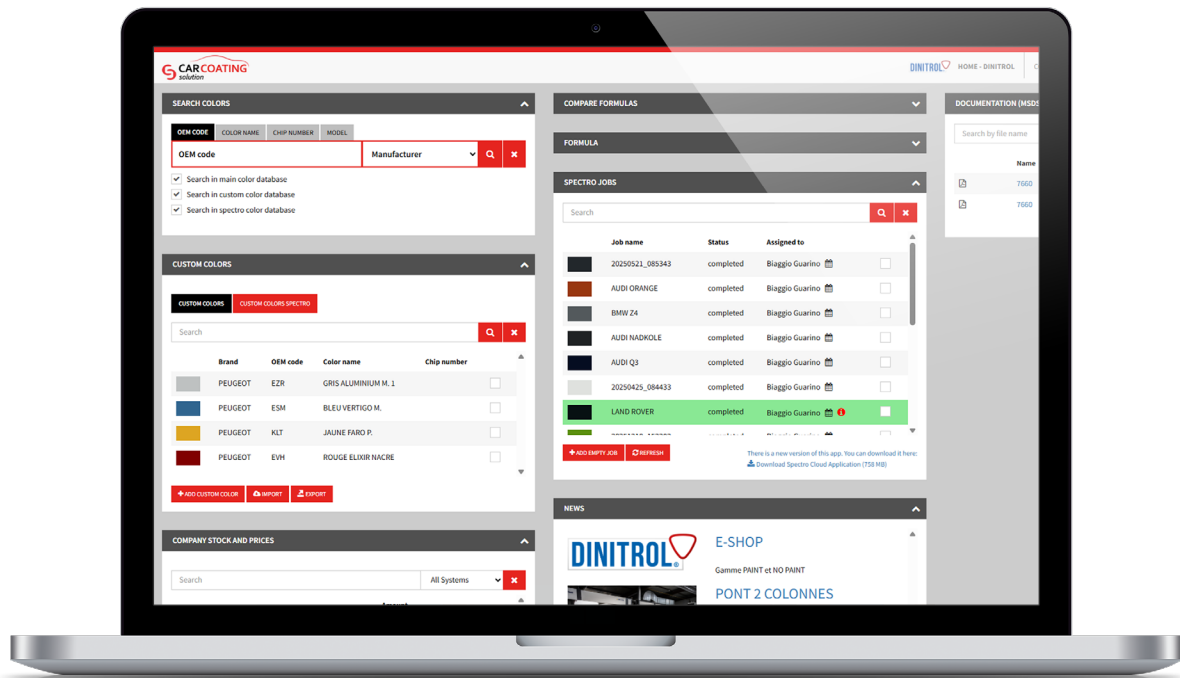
CAR COATING solution

DINITROL HOME - DINITROL

SEARCH COLORS

OEM CODE | COLOR NAME | CHIP NUMBER | MODEL

OEM code
Manufacturer

Search in main color database
Search in custom color database
Search in spectro color database

CUSTOM COLORS

CUSTOM COLORS | CUSTOM COLORS SPECTRO

Search

| | Brand | OEM code | Color name | Chip number |
|---|---|---|---|---|
| | PEUGEOT | EZR | GRIS ALUMINIUM M. 1 | |
| | PEUGEOT | ESM | BLEU VERTIGO M. | |
| | PEUGEOT | KLT | JAUNE FARO P. | |
| | PEUGEOT | EVH | ROUGE ELIXIR NACRE | |

ADD CUSTOM COLOR | IMPORT | EXPORT

COMPANY STOCK AND PRICES

Search
All Systems

COMPARE FORMULAS

FORMULA

SPECTRO JOBS

Search

| | Job name | Status | Assigned to | |
|---|---|---|---|---|
| | 20250521_085343 | completed | Biaggio Guarino | |
| | AUDI ORANGE | completed | Biaggio Guarino | |
| | BMW Z4 | completed | Biaggio Guarino | |
| | AUDI NADKOLE | completed | Biaggio Guarino | |
| | AUDI Q3 | completed | Biaggio Guarino | |
| | 20250425_084433 | completed | Biaggio Guarino | |
| | LAND ROVER | completed | Biaggio Guarino | |

ADD EMPTY JOB | REFRESH

There is a new version of this app. You can download it here:
Download Spectro Cloud Application (158 MB)

NEWS

DINITROL
E-SHOP
Gamme PAINT et NO PAINT
PONT 2 COLONNES

DOCUMENTATION (MSDS

Search by file name

Name
7660
7660